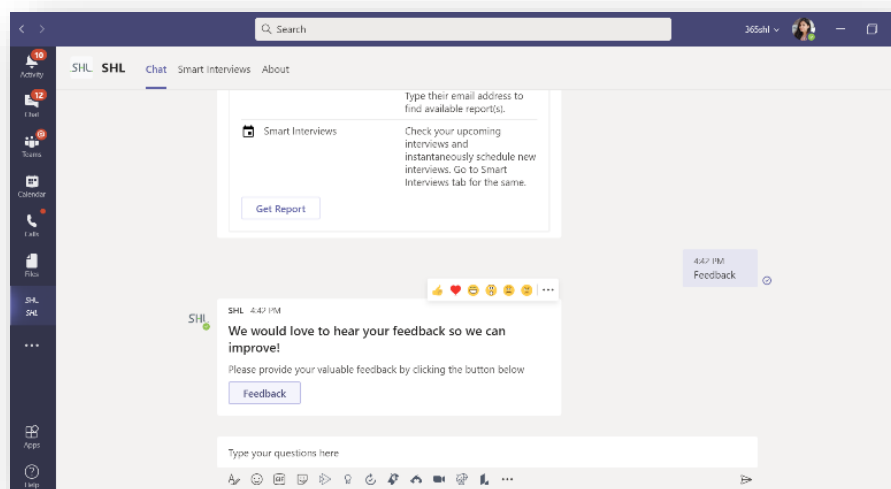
Search

365shl

10
Activity

12
Chat

Teams

Calendar

Calls

Files

SHL
SHL

...

Apps

Help

SHL SHL Chat Smart Interviews About

Type their email address to find available report(s).

| Smart Interviews | Check your upcoming interviews and instantaneously schedule new interviews. Go to Smart Interviews tab for the same. |
|---|---|

Get Report

4:47 PM
Feedback

SHL 4:47 PM

We would love to hear your feedback so we can improve!

Please provide your valuable feedback by clicking the button below

Feedback

Type your questions here